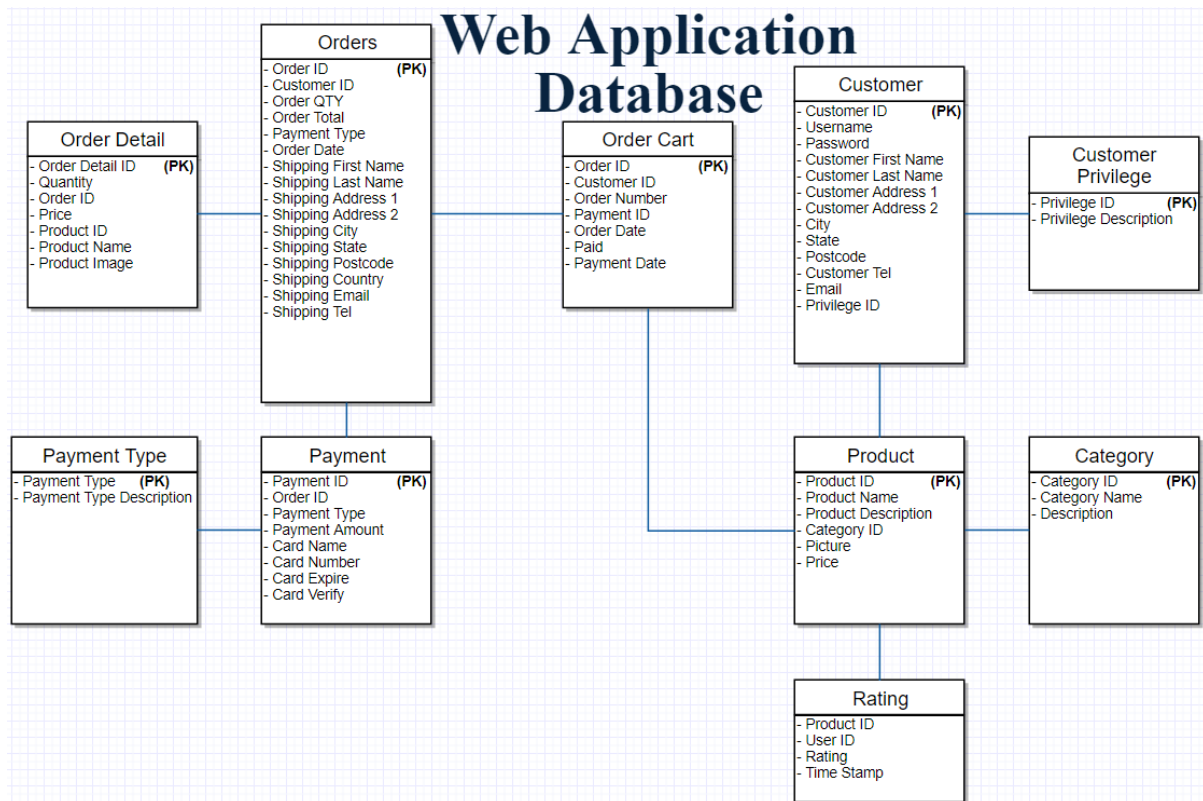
Web Application Database

Orders
- Order ID (PK)
- Customer ID
- Order QTY
- Order Total
- Payment Type
- Order Date
- Shipping First Name
- Shipping Last Name
- Shipping Address 1
- Shipping Address 2
- Shipping City
- Shipping State
- Shipping Postcode
- Shipping Country
- Shipping Email
- Shipping Tel

Customer
- Customer ID (PK)
- Username
- Password
- Customer First Name
- Customer Last Name
- Customer Address 1
- Customer Address 2
- City
- State
- Postcode
- Customer Tel
- Email
- Privilege ID

Order Detail
- Order Detail ID (PK)
- Quantity
- Order ID
- Price
- Product ID
- Product Name
- Product Image

Order Cart
- Order ID (PK)
- Customer ID
- Order Number
- Payment ID
- Order Date
- Paid
- Payment Date

Customer Privilege
- Privilege ID (PK)
- Privilege Description

Payment Type
- Payment Type (PK)
- Payment Type Description

Payment
- Payment ID (PK)
- Order ID
- Payment Type
- Payment Amount
- Card Name
- Card Number
- Card Expire
- Card Verify

Product
- Product ID (PK)
- Product Name
- Product Description
- Category ID
- Picture
- Price

Category
- Category ID (PK)
- Category Name
- Description

Rating
- Product ID
- User ID
- Rating
- Time Stamp